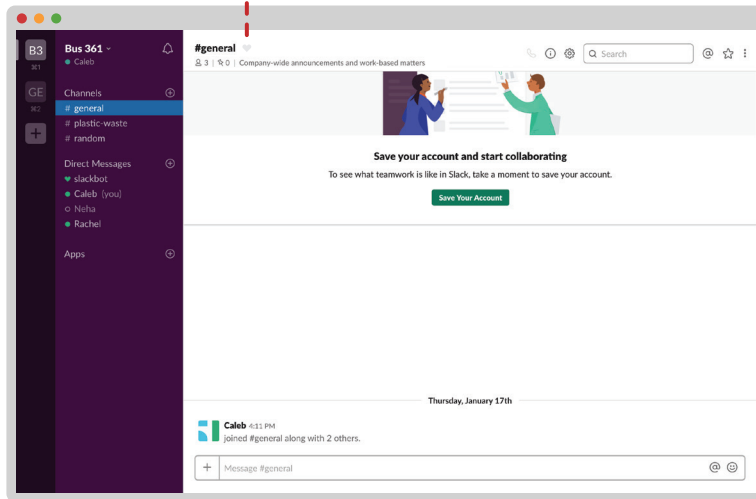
B3
⌘1
GE
⌘2
+

Bus 361
Caleb

Channels
# general
# plastic-waste
# random

Direct Messages
slackbot
Caleb (you)
Neha
Rachel

Apps

#general
3 | 0 | Company-wide announcements and work-based matters

Search

Save your account and start collaborating
To see what teamwork is like in Slack, take a moment to save your account.
Save Your Account

Thursday, January 17th

Caleb 4:11 PM
joined #general along with 2 others.

+ Message #general